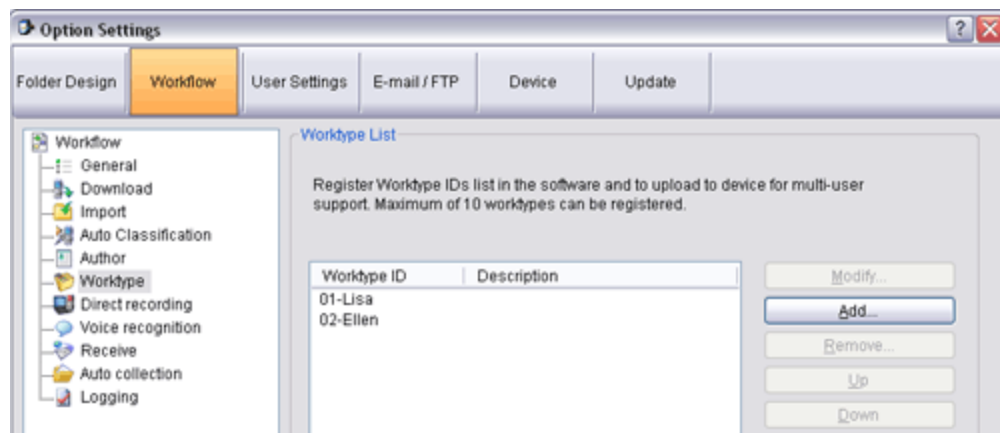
Option Settings

?

Folder Design | Workflow | User Settings | E-mail / FTP | Device | Update

Workflow
General
Download
Import
Auto Classification
Author
Worktype
Direct recording
Voice recognition
Receive
Auto collection
Logging

Worktype List

Register Worktype IDs list in the software and to upload to device for multi-user support. Maximum of 10 worktypes can be registered.

| Worktype ID | Description |
|---|---|
| 01-Lisa | |
| 02-Ellen | |

Modify...
Add...
Remove...
Up
Down